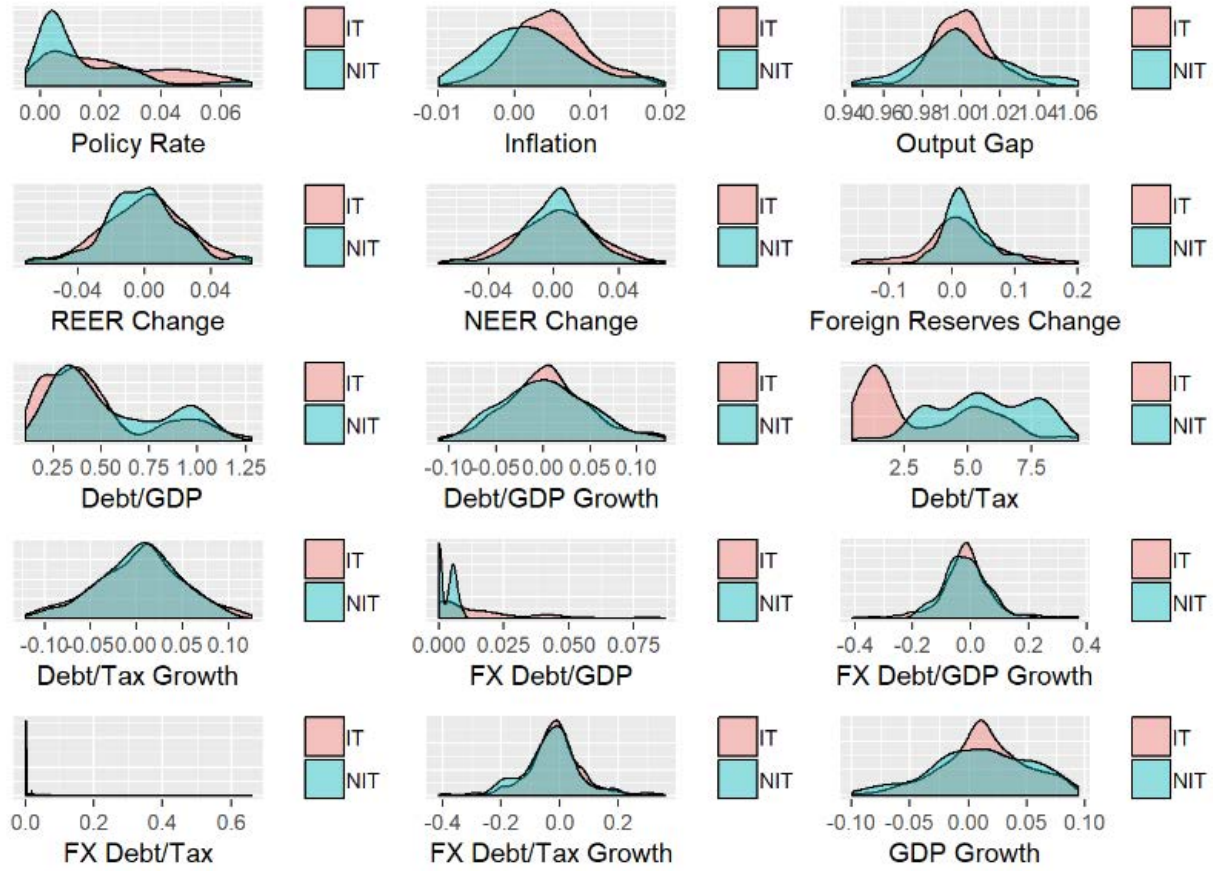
IT
NIT
0.00 0.02 0.04 0.06
Policy Rate

IT
NIT
-0.01 0.00 0.01 0.02
Inflation

IT
NIT
0.94 0.96 0.98 1.00 1.02 1.04 1.06
Output Gap

IT
NIT
-0.04 0.00 0.04
REER Change

IT
NIT
-0.04 0.00 0.04
NEER Change

IT
NIT
-0.1 0.0 0.1 0.2
Foreign Reserves Change

IT
NIT
0.25 0.50 0.75 1.00 1.25
Debt/GDP

IT
NIT
-0.10 -0.05 0.00 0.05 0.10
Debt/GDP Growth

IT
NIT
2.5 5.0 7.5
Debt/Tax

IT
NIT
-0.10 -0.05 0.00 0.05 0.10
Debt/Tax Growth

IT
NIT
0.000 0.025 0.050 0.075
FX Debt/GDP

IT
NIT
-0.4 -0.2 0.0 0.2 0.4
FX Debt/GDP Growth

IT
NIT
0.0 0.2 0.4 0.6
FX Debt/Tax

IT
NIT
-0.4 -0.2 0.0 0.2
FX Debt/Tax Growth

IT
NIT
-0.10 -0.05 0.00 0.05 0.10
GDP Growth